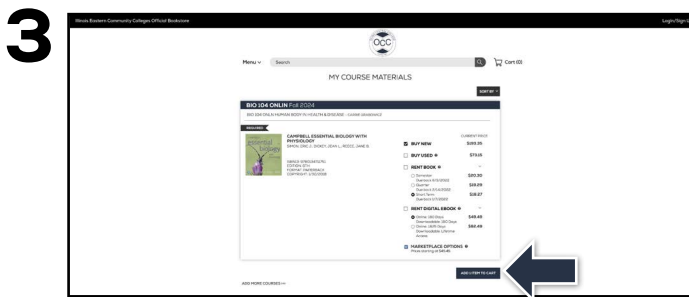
3

Illinois Eastern Community Colleges Official Bookstore

Login/Sign U

OCC

Menu ∨ Search

Cart (0)

MY COURSE MATERIALS

SORT BY

BIO 104 ONLIN Fall 2024

BIO 104 ONLIN HUMAN BODY IN HEALTH & DISEASE - CARRIE MANSANILLE

REQUIRED

CAMPBELL ESSENTIAL BIOLOGY WITH PHYSIOLOGY

SIMON, ERIC J / DICKEY, JEAN L / REECE, JANE B

ISBN13: 9780134157078 EDITION: 6TH FORMAT: PAPERBACK COPYRIGHT: 1/30/2018

CURRENT PRICE

BUY NEW $189.35

BUY USED $79.15

RENT BOOK

Semester $20.30

Quarter $19.09

Short Term $18.87

RENT DIGITAL EBOOK

Online: 180 Days $49.49

Online: 365 Days $62.49

MARKETPLACE OPTIONS
Prices starting at $45.45

ADD 1 ITEM TO CART

ADD MORE COURSES